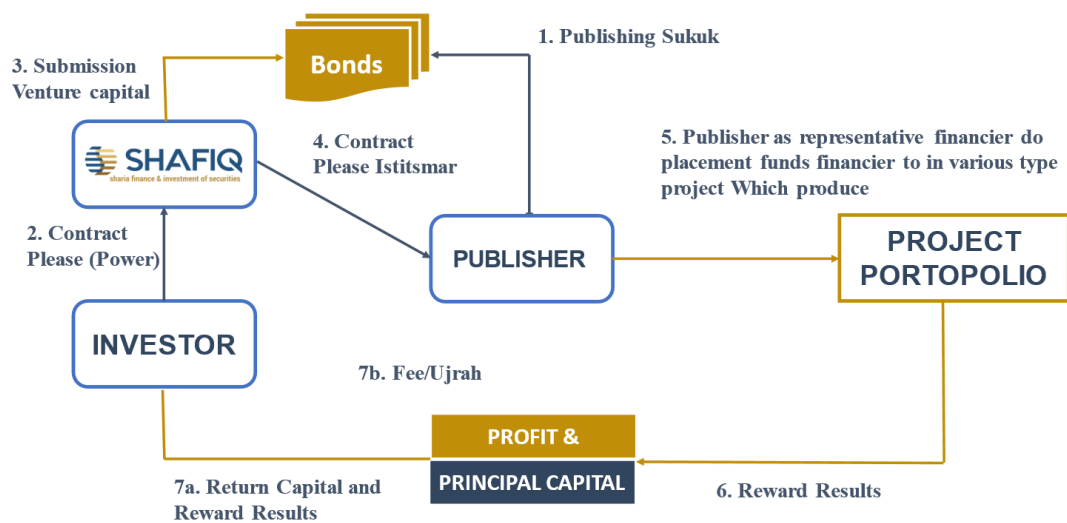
Bonds

1. Publishing Sukuk

3. Submission Venture capital

SHAFIQ
sharia finance & investment of securities

4. Contract Please Istitsmar

5. Publisher as representative financier do placement funds financier to in various type project Which produce

2. Contract Please (Power)

PUBLISHER

PROJECT PORTOPOLIO

INVESTOR

7b. Fee/Ujrah

PROFIT &

PRINCIPAL CAPITAL

7a. Return Capital and Reward Results

6. Reward Results